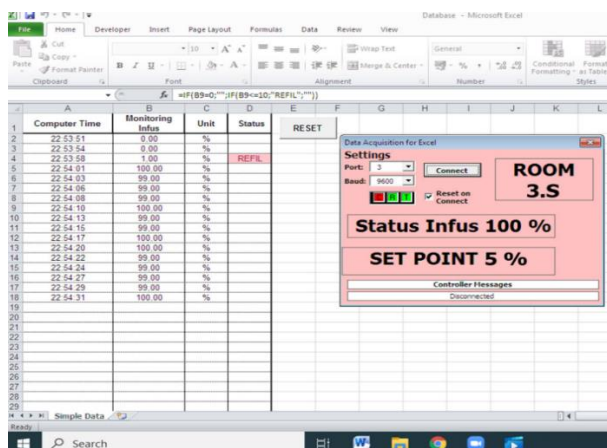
Database - Microsoft Excel

File Home Developer Insert Page Layout Formulas Data Review View

Cut
Copy
Paste
Format Painter
Clipboard
Font
Wrap Text
Merge & Center
Alignment
General
Number
Conditional Formatting
Format as Table
Styles

$f_x$ =IF(B9=0;"";IF(B9<=10;"REFIL";""))

| | A | B | C | D |
|---|---|---|---|---|
| 1 | Computer Time | Monitoring Infus | Unit | Status |
| 2 | 22:53:51 | 0.00 | % | |
| 3 | 22:53:54 | 0.00 | % | |
| 4 | 22:53:58 | 1.00 | % | REFIL |
| 5 | 22:54:01 | 100.00 | % | |
| 6 | 22:54:03 | 99.00 | % | |
| 7 | 22:54:06 | 99.00 | % | |
| 8 | 22:54:08 | 99.00 | % | |
| 9 | 22:54:10 | 100.00 | % | |
| 10 | 22:54:13 | 99.00 | % | |
| 11 | 22:54:15 | 99.00 | % | |
| 12 | 22:54:17 | 100.00 | % | |
| 13 | 22:54:20 | 100.00 | % | |
| 14 | 22:54:22 | 99.00 | % | |
| 15 | 22:54:24 | 99.00 | % | |
| 16 | 22:54:27 | 99.00 | % | |
| 17 | 22:54:29 | 99.00 | % | |
| 18 | 22:54:31 | 100.00 | % | |

RESET

Data Acquisition for Excel
Settings
Port: 3
Baud: 9600
Connect
Reset on Connect
ROOM 3.S
Status Infus 100 %
SET POINT 5 %
Controller Messages
Disconnected

Simple Data
Ready
Search